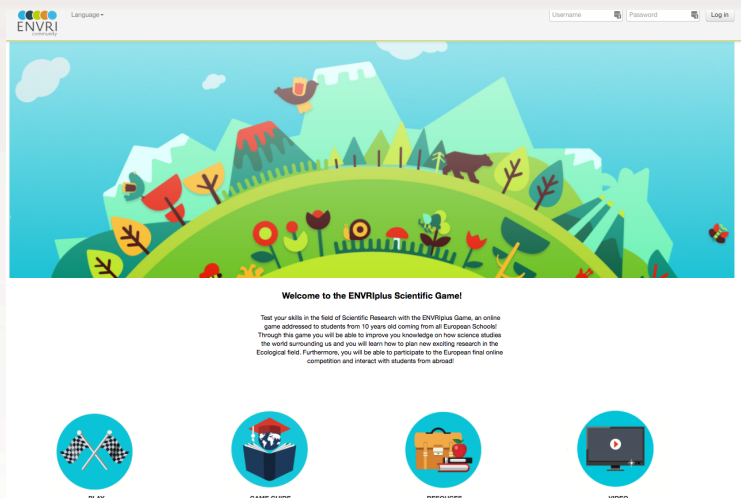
ENVRI community

Language

Username

Password

Log in

Welcome to the ENVRIplus Scientific Game!

Test your skills in the field of Scientific Research with the ENVRIplus Game, an online game addressed to students from 10 years old coming from all European Schools! Through this game you will be able to improve you knowledge on how science studies the world surrounding us and you will learn how to plan new exciting research in the Ecological field. Furthermore, you will be able to participate to the European final online competition and interact with students from abroad!

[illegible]

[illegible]

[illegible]

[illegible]